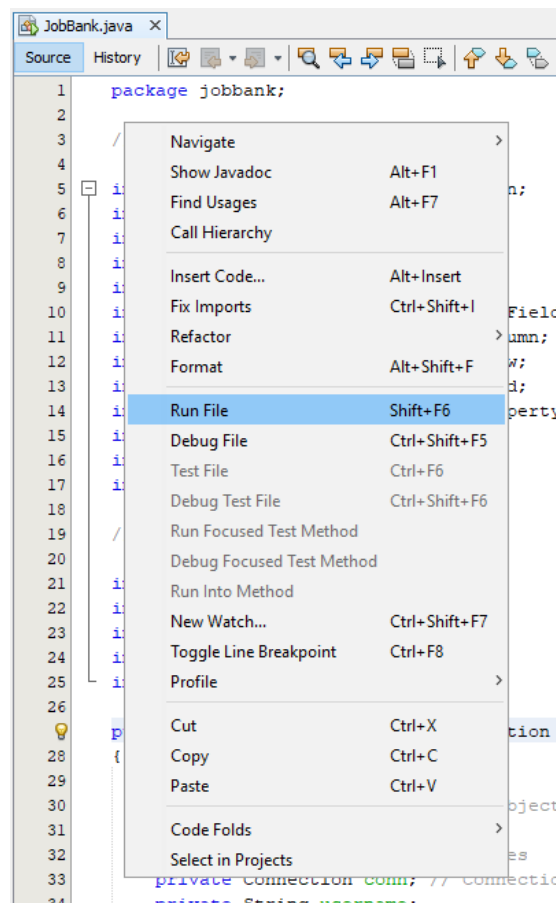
JobBank.java ×

Source History

1 package jobbank;
2
3 /
4
5 i n;
6 i
7 i
8 i
9 i
10 i Fielc
11 i umn;
12 i w;
13 i d;
14 i perty
15 i
16 i
17 i
18
19 /
20
21 i
22 i
23 i
24 i
25 i
26
p tion
28 {
29
30 bject
31
32 es
33 private Connection conn; // Connectio
34 private String username;

Navigate
Show Javadoc Alt+F1
Find Usages Alt+F7
Call Hierarchy
Insert Code... Alt+Insert
Fix Imports Ctrl+Shift+I
Refactor
Format Alt+Shift+F
Run File Shift+F6
Debug File Ctrl+Shift+F5
Test File Ctrl+F6
Debug Test File Ctrl+Shift+F6
Run Focused Test Method
Debug Focused Test Method
Run Into Method
New Watch... Ctrl+Shift+F7
Toggle Line Breakpoint Ctrl+F8
Profile
Cut Ctrl+X
Copy Ctrl+C
Paste Ctrl+V
Code Folds
Select in Projects